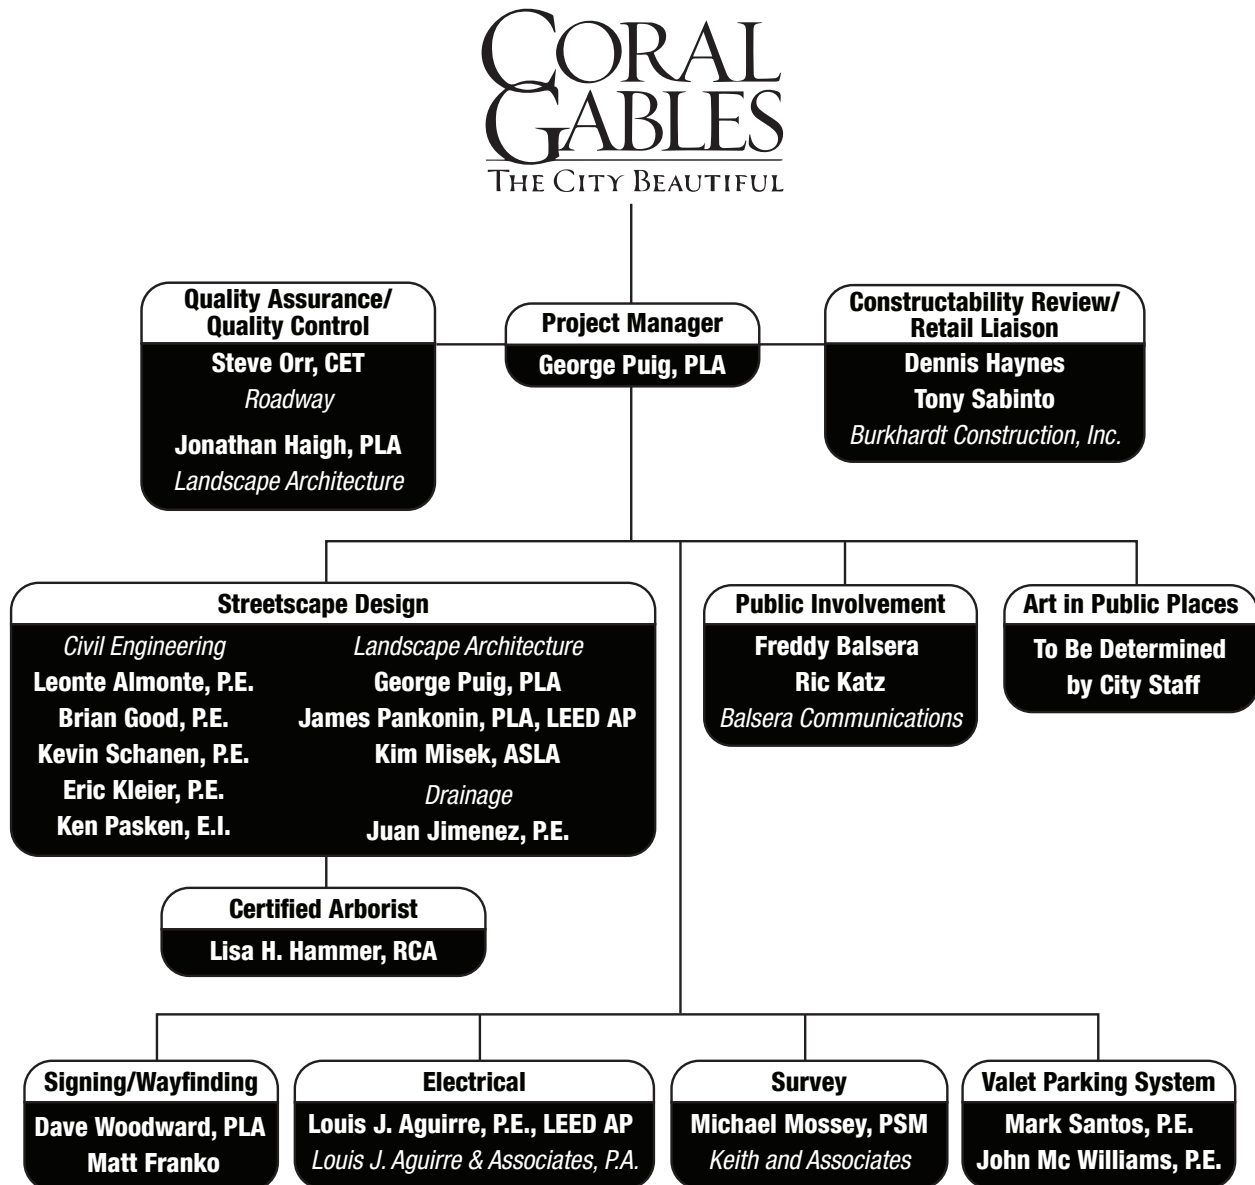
CORAL GABLES
THE CITY BEAUTIFUL

Quality Assurance/ Quality Control
Steve Orr, CET
Roadway
Jonathan Haigh, PLA
Landscape Architecture

Project Manager
George Puig, PLA

Constructability Review/ Retail Liaison
Dennis Haynes
Tony Sabinto
Burkhardt Construction, Inc.

Streetscape Design
Civil Engineering
Leonte Almonte, P.E.
Brian Good, P.E.
Kevin Schanen, P.E.
Eric Kleier, P.E.
Ken Pasken, E.I.

Landscape Architecture
George Puig, PLA
James Pankonin, PLA, LEED AP
Kim Misek, ASLA
Drainage
Juan Jimenez, P.E.

Public Involvement
Freddy Balsera
Ric Katz
Balsera Communications

Art in Public Places
To Be Determined by City Staff

Certified Arborist
Lisa H. Hammer, RCA

Signing/Wayfinding
Dave Woodward, PLA
Matt Franko

Electrical
Louis J. Aguirre, P.E., LEED AP
Louis J. Aguirre & Associates, P.A.

Survey
Michael Mossey, PSM
Keith and Associates

Valet Parking System
Mark Santos, P.E.
John Mc Williams, P.E.